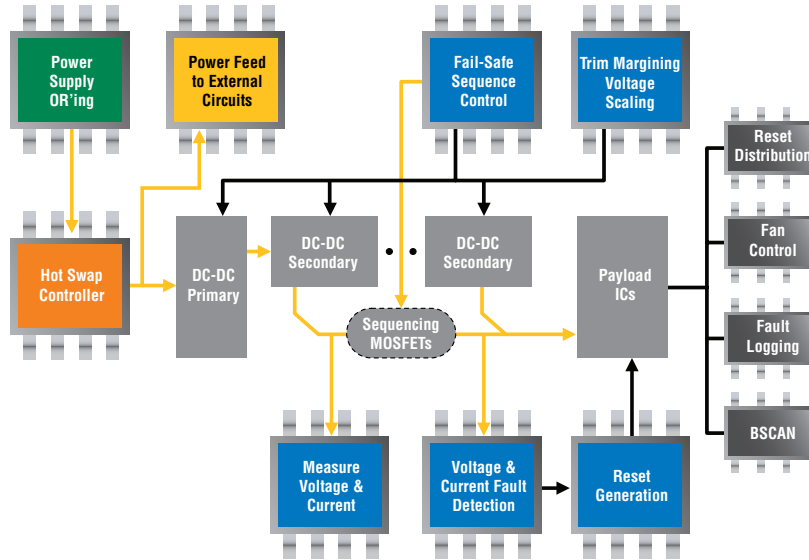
Power Supply OR'ing

Power Feed to External Circuits

Fail-Safe Sequence Control

Trim Margining Voltage Scaling

Reset Distribution

Hot Swap Controller

DC-DC Primary

DC-DC Secondary

DC-DC Secondary

Payload ICs

Fan Control

Sequencing MOSFETs

Fault Logging

BSCAN

Measure Voltage & Current

Voltage & Current Fault Detection

Reset Generation